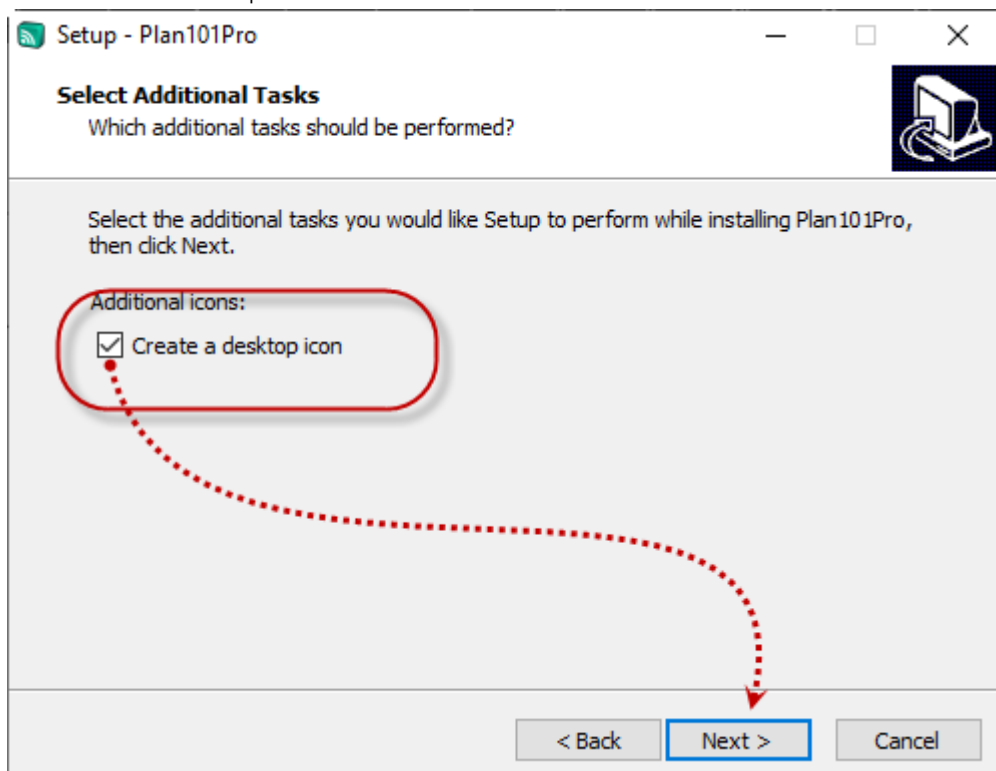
Setup - Plan101Pro

Select Additional Tasks
Which additional tasks should be performed?

Select the additional tasks you would like Setup to perform while installing Plan101Pro, then click Next.

Additional icons:
Create a desktop icon

< Back
Next >
Cancel